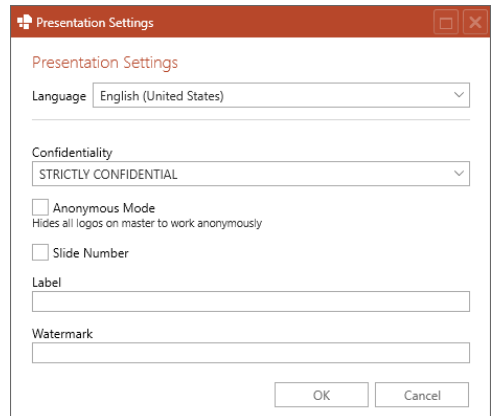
Presentation Settings

Presentation Settings

Language English (United States)

Confidentiality
STRICTLY CONFIDENTIAL

Anonymous Mode
Hides all logos on master to work anonymously

Slide Number

Label

Watermark

OK Cancel